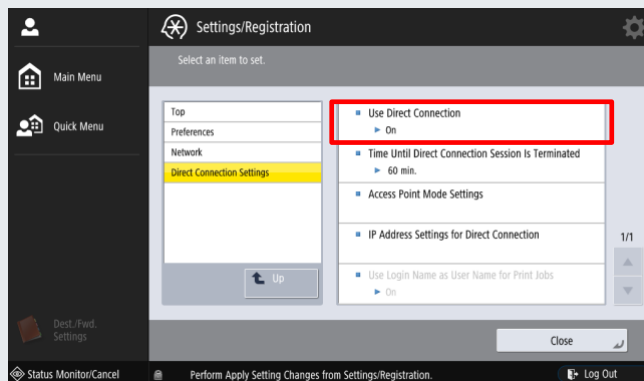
Settings/Registration

Main Menu

Quick Menu

Select an item to set.

Top
Preferences
Network
Direct Connection Settings

Up

Use Direct Connection
► On

Time Until Direct Connection Session Is Terminated
► 60 min.

Access Point Mode Settings

IP Address Settings for Direct Connection

Use Login Name as User Name for Print Jobs
► On

1/1

Dest./Fwd. Settings

Close

Status Monitor/Cancel

Perform Apply Setting Changes from Settings/Registration.

Log Out